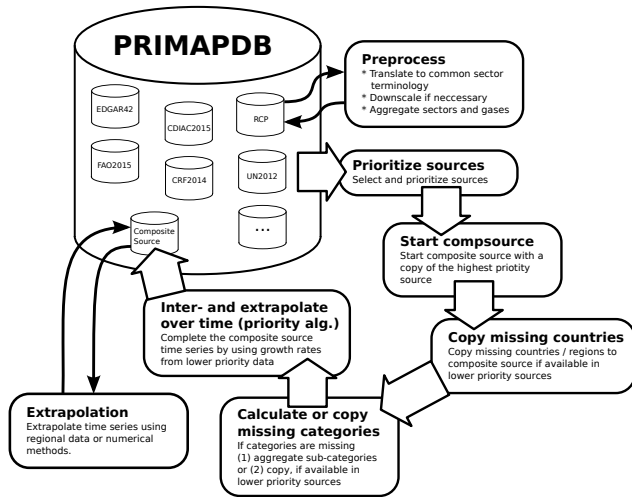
PRIMAPDB

EDGAR42

CDIAC2015

RCP

FAO2015

CRF2014

UN2012

Composite Source

...

Preprocess
* Translate to common sector terminology
* Downscale if necessary
* Aggregate sectors and gases

Prioritize sources
Select and prioritize sources

Start compsource
Start composite source with a copy of the highest priotity source

Copy missing countries
Copy missing countries / regions to composite source if available in lower priority sources

Calculate or copy missing categories
If categories are missing (1) aggregate sub-categories or (2) copy, if available in lower priority sources

Inter- and extrapolate over time (priority alg.)
Complete the composite source time series by using growth rates from lower priority data

Extrapolation
Extrapolate time series using regional data or numerical methods.